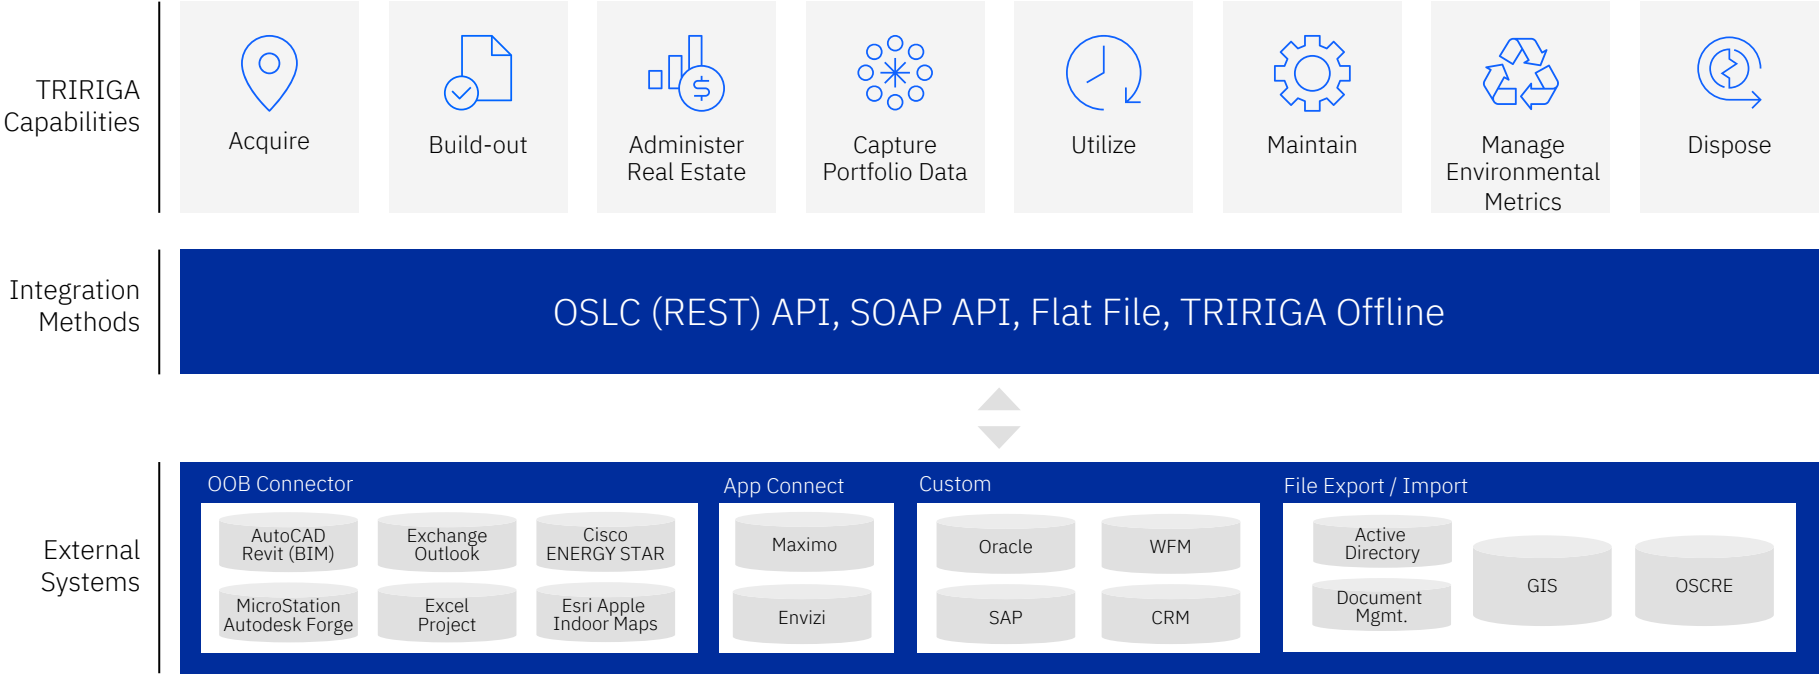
TRIRIGA Capabilities

Acquire

Build-out

Administer Real Estate

Capture Portfolio Data

Utilize

Maintain

Manage Environmental Metrics

Dispose

Integration Methods

OSLC (REST) API, SOAP API, Flat File, TRIRIGA Offline

External Systems

OOB Connector

AutoCAD Revit (BIM)

Exchange Outlook

Cisco ENERGY STAR

MicroStation Autodesk Forge

Excel Project

Esri Apple Indoor Maps

App Connect

Maximo

Envizi

Custom

Oracle

WFM

SAP

CRM

File Export / Import

Active Directory

Document Mgmt.

GIS

OSCRE